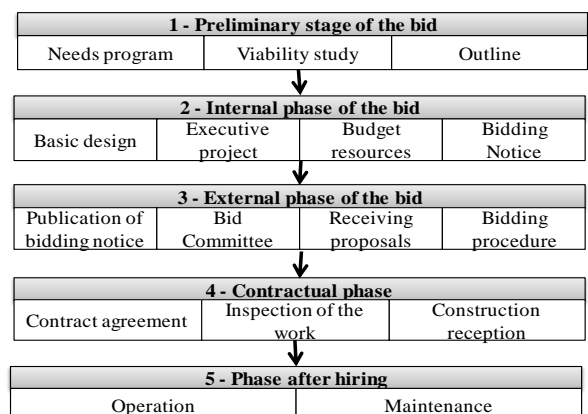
1 - Preliminary stage of the bid

| Needs program | Viability study | Outline |
|---|---|---|

2 - Internal phase of the bid

| Basic design | Executive project | Budget resources | Bidding Notice |
|---|---|---|---|

3 - External phase of the bid

| Publication of bidding notice | Bid Committee | Receiving proposals | Bidding procedure |
|---|---|---|---|

4 - Contractual phase

| Contract agreement | Inspection of the work | Construction reception |
|---|---|---|

5 - Phase after hiring

| Operation | Maintenance |
|---|---|